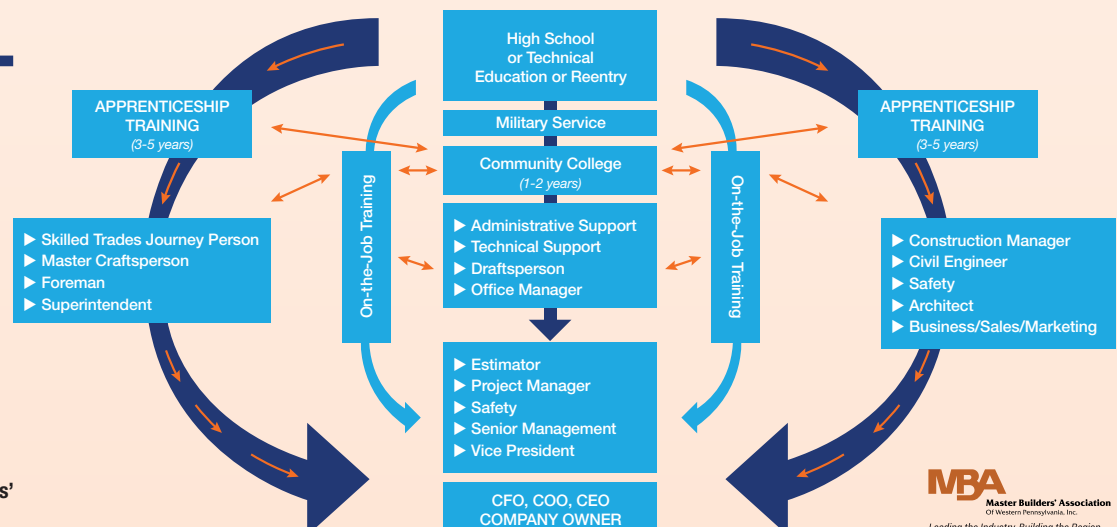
High School or Technical Education or Reentry

Military Service

Community College
(1-2 years)

▶ Administrative Support
▶ Technical Support
▶ Draftsperson
▶ Office Manager

▶ Estimator
▶ Project Manager
▶ Safety
▶ Senior Management
▶ Vice President

CFO, COO, CEO
COMPANY OWNER

APPRENTICESHIP TRAINING
(3-5 years)

▶ Skilled Trades Journey Person
▶ Master Craftsperson
▶ Foreman
▶ Superintendent

On-the-Job Training

On-the-Job Training

APPRENTICESHIP TRAINING
(3-5 years)

▶ Construction Manager
▶ Civil Engineer
▶ Safety
▶ Architect
▶ Business/Sales/Marketing

s'

MBA
Master Builders' Association
Of Western Pennsylvania, Inc.
Leading the Industry. Building the Region.